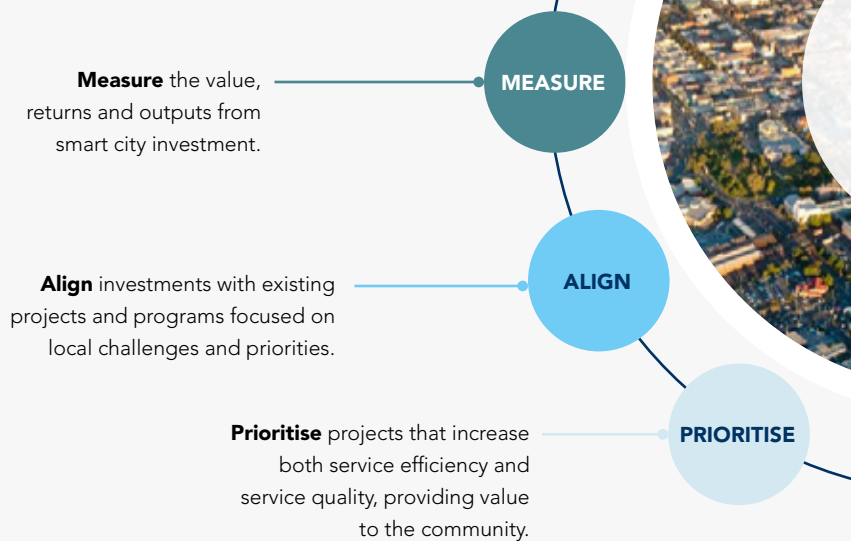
**Measure** the value, returns and outputs from smart city investment.

MEASURE

**Align** investments with existing projects and programs focused on local challenges and priorities.

ALIGN

**Prioritise** projects that increase both service efficiency and service quality, providing value to the community.

PRIORITISE